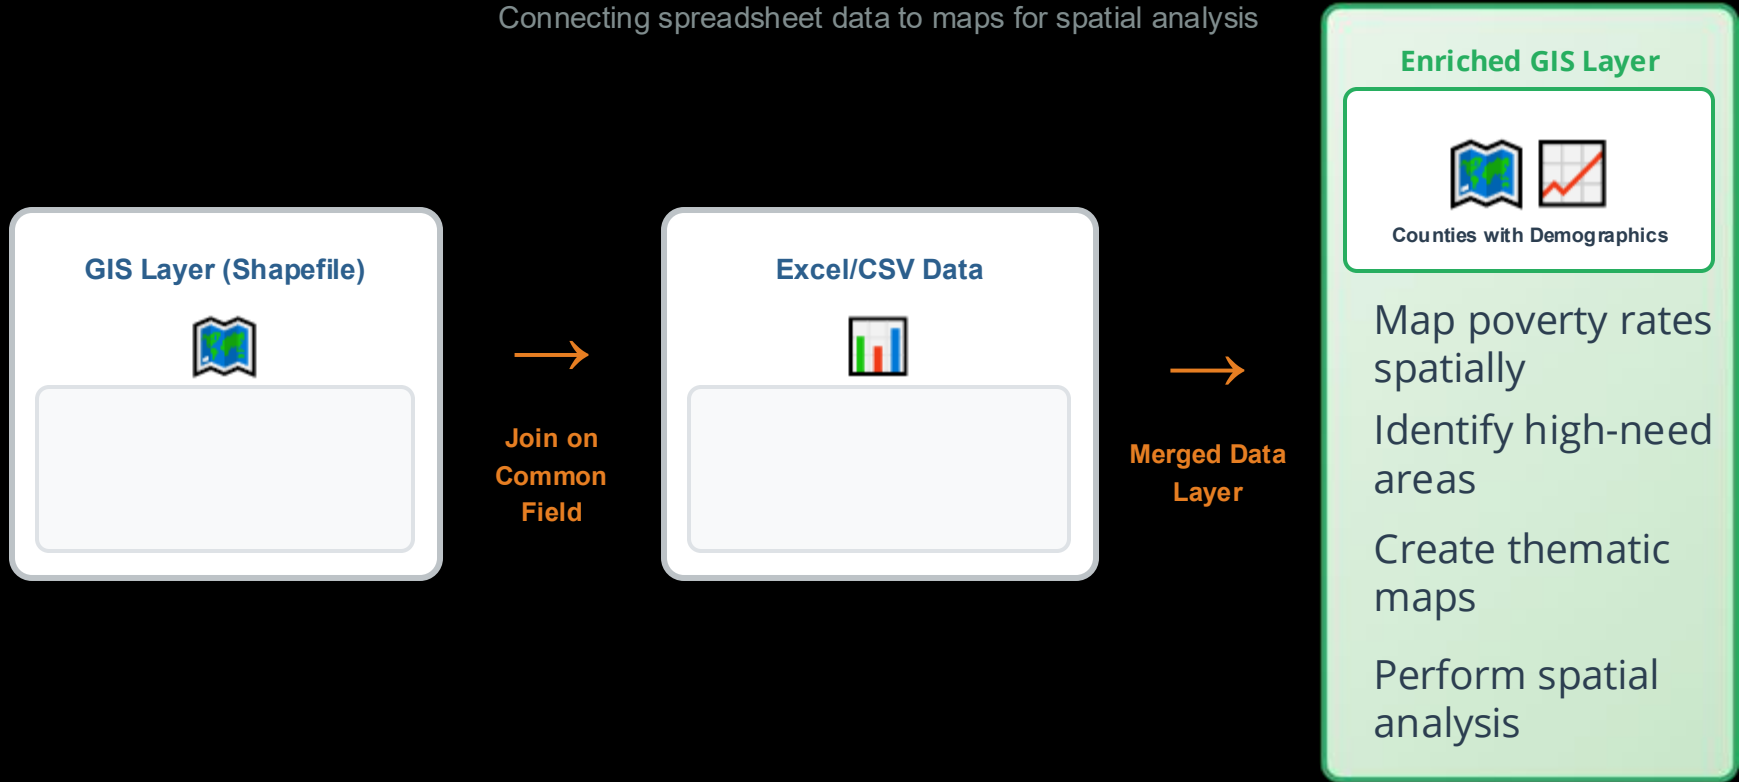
Connecting spreadsheet data to maps for spatial analysis

GIS Layer (Shapefile)

→

Join on Common Field

Excel/CSV Data

→

Merged Data Layer

Enriched GIS Layer

Counties with Demographics

Map poverty rates spatially

Identify high-need areas

Create thematic maps

Perform spatial analysis